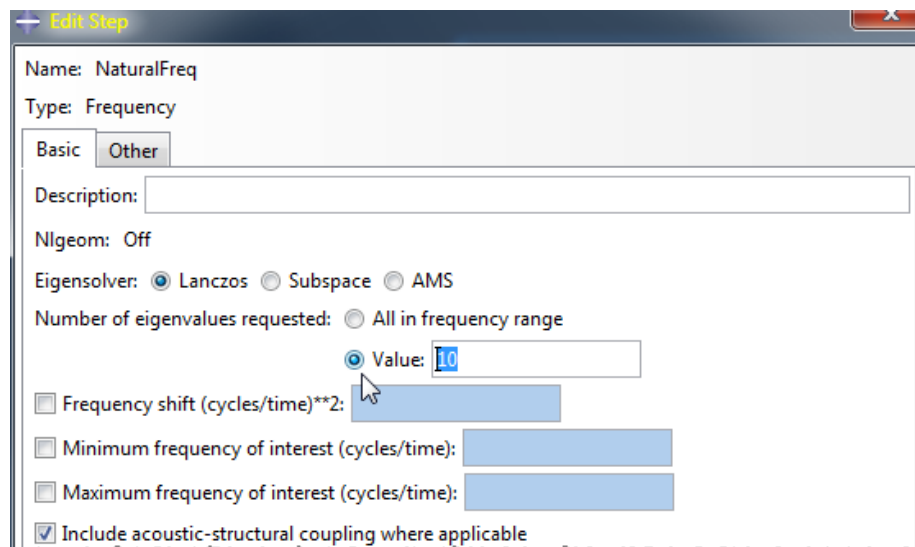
Edit Step

Name: NaturalFreq

Type: Frequency

Basic Other

Description:

Nlgeom: Off

Eigensolver: Lanczos Subspace AMS

Number of eigenvalues requested: All in frequency range

Value: 10

Frequency shift (cycles/time)**2:

Minimum frequency of interest (cycles/time):

Maximum frequency of interest (cycles/time):

Include acoustic-structural coupling where applicable